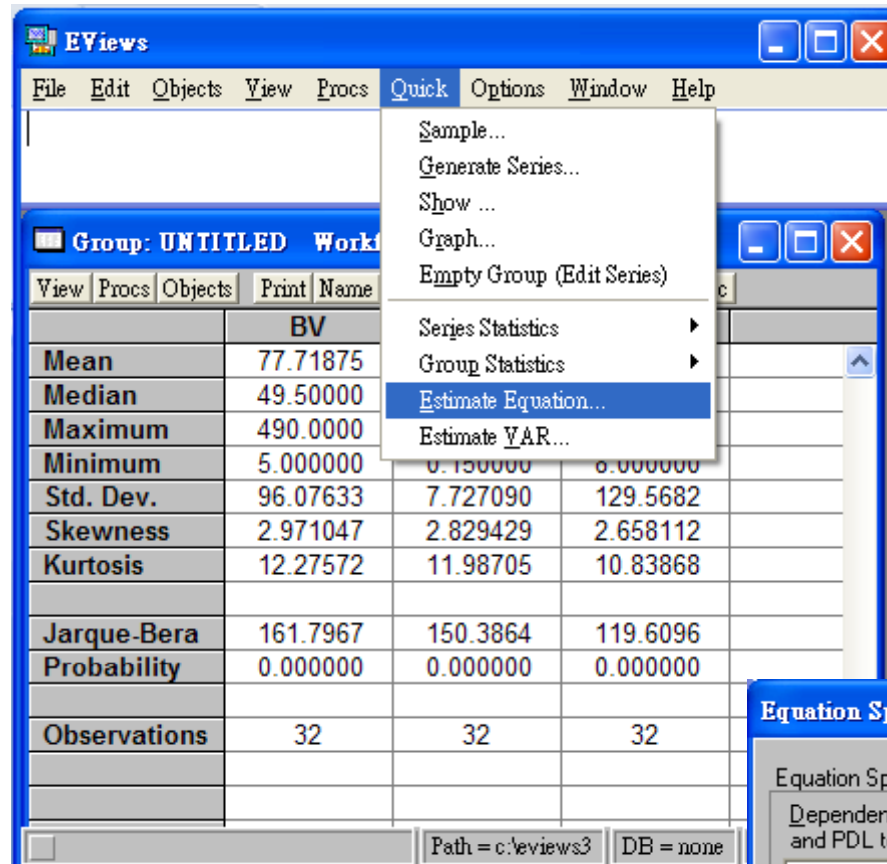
EViews

File Edit Objects View Procs Quick Options Window Help

Sample...
Generate Series...
Show ...
Graph...
Empty Group (Edit Series)
Series Statistics
Group Statistics
Estimate Equation...
Estimate VAR...

Group: UNTITLED Workf

View Procs Objects Print Name c

| | BV | | |
|---|---|---|---|
| Mean | 77.71875 | | |
| Median | 49.50000 | | |
| Maximum | 490.0000 | | |
| Minimum | 5.000000 | 0.150000 | 8.000000 |
| Std. Dev. | 96.07633 | 7.727090 | 129.5682 |
| Skewness | 2.971047 | 2.829429 | 2.658112 |
| Kurtosis | 12.27572 | 11.98705 | 10.83868 |
| | | | |
| Jarque-Bera | 161.7967 | 150.3864 | 119.6096 |
| Probability | 0.000000 | 0.000000 | 0.000000 |
| | | | |
| Observations | 32 | 32 | 32 |

Path = c:\eviews3 DB = none

Equation Sp

Equation Sp
Dependen
and PDL t